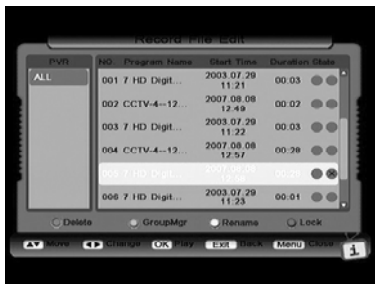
Record File Edit

PVR

ALL

| NO | Program Name | Start Time | Duration | State |
|---|---|---|---|---|
| 001 | 7 HD Digit... | 2003.07.29 11:21 | 00:03 | |
| 002 | CCTV-4--12... | 2007.08.08 12:49 | 00:02 | |
| 003 | 7 HD Digit... | 2003.07.29 11:22 | 00:03 | |
| 004 | CCTV-4--12... | 2007.08.08 12:57 | 00:28 | |
| 005 | 7 HD Digit... | 2007.08.08 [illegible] | 00:28 | |
| 006 | 7 HD Digit... | 2003.07.29 11:21 | 00:01 | |

Delete GroupMgr Rename Lock

Move Change OK Play Exit Back Menu Close

i